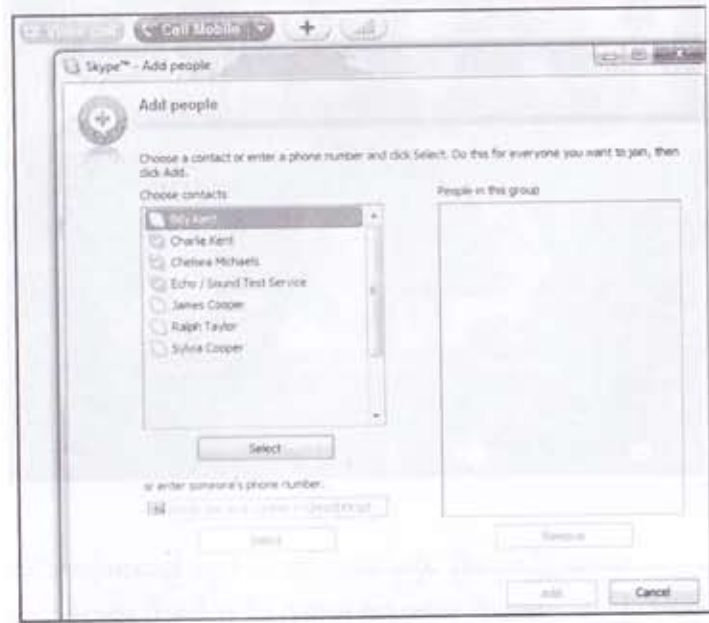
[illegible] Call Mobile +

Skype™ - Add people

Add people

Choose a contact or enter a phone number and click Select. Do this for everyone you want to join, then click Add.

Choose contacts

Bill Kent
Charlie Kent
Chelsea Michaels
Echo / Sound Test Service
James Cooper
Ralph Taylor
Sylvia Cooper

Select

or enter someone's phone number.

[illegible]

Select

People in this group

Remove

Add

Cancel